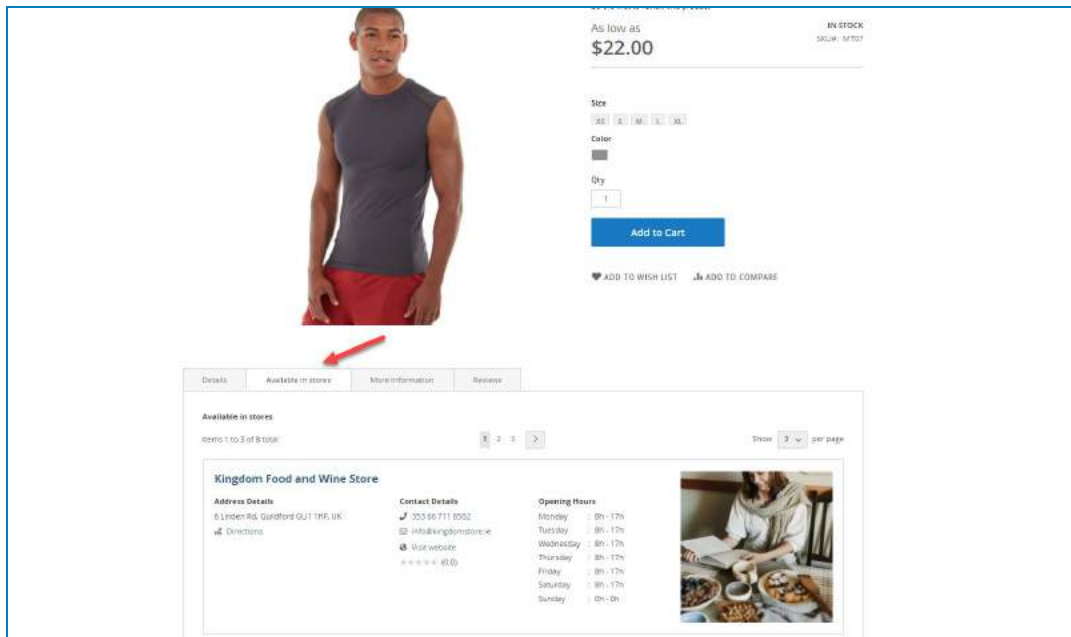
As low as
$22.00

IN STOCK
SKU#: MT07

Size
XS S M L XL

Color

Qty
1

Add to Cart

ADD TO WISH LIST ADD TO COMPARE

Details | Available in stores | More Information | Reviews

Available in stores

Items 1 to 3 of 8 total

1 2 3 >

Show 3 per page

Kingdom Food and Wine Store

Address Details
6 Linden Rd, Guildford GU1 1HF, UK
Directions

Contact Details
353 86 711 8562
info@kingdomstore.ie
Visit website
(0.0)

Opening Hours
Monday : 8h - 17h
Tuesday : 8h - 17h
Wednesday : 8h - 17h
Thursday : 8h - 17h
Friday : 8h - 17h
Saturday : 8h - 17h
Sunday : 0h - 0h